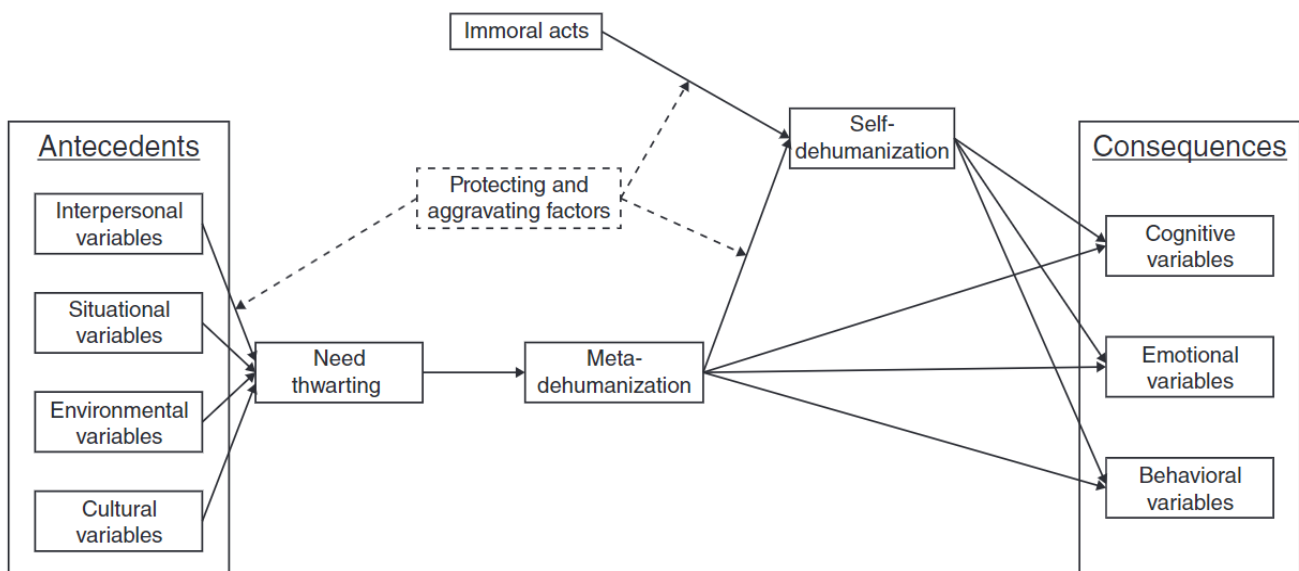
Immoral acts

Antecedents

Interpersonal variables

Situational variables

Environmental variables

Cultural variables

Protecting and aggravating factors

Need thwarting

Meta-dehumanization

Self-dehumanization

Consequences

Cognitive variables

Emotional variables

Behavioral variables